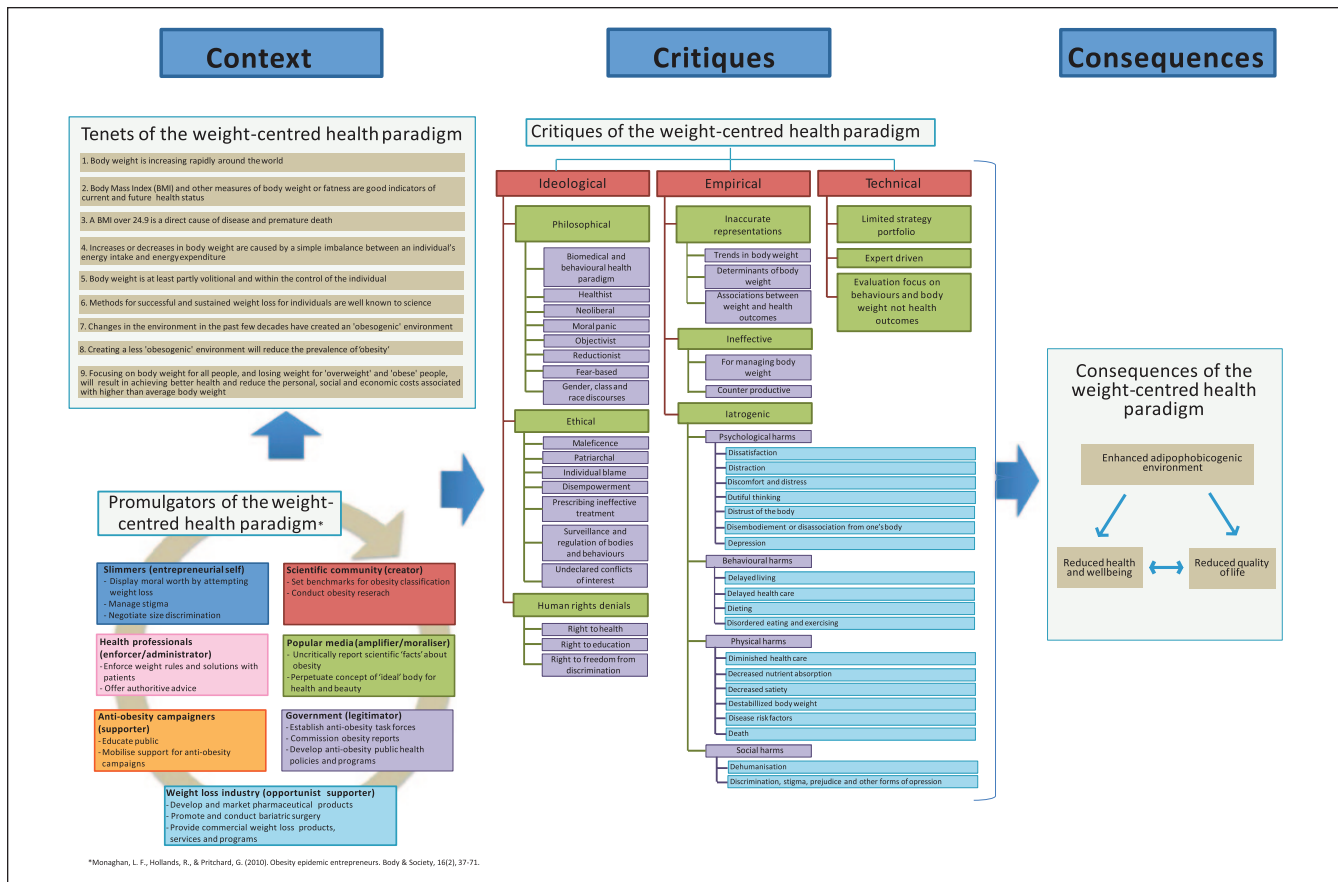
Context

Critiques

Consequences

Tenets of the weight-centred health paradigm

1. Body weight is increasing rapidly around the world

2. Body Mass Index (BMI) and other measures of body weight or fatness are good indicators of current and future health status

3. A BMI over 24.9 is a direct cause of disease and premature death

4. Increases or decreases in body weight are caused by a simple imbalance between an individual's energy intake and energy expenditure

5. Body weight is at least partly volitional and within the control of the individual

6. Methods for successful and sustained weight loss for individuals are well known to science

7. Changes in the environment in the past few decades have created an 'obesogenic' environment

8. Creating a less 'obesogenic' environment will reduce the prevalence of 'obesity'

9. Focusing on body weight for all people, and losing weight for 'overweight' and 'obese' people, will result in achieving better health and reduce the personal, social and economic costs associated with higher than average body weight

Promulgators of the weight-centred health paradigm*

Slimmers (entrepreneurial self)
- Display moral worth by attempting weight loss
- Manage stigma
- Negotiate size discrimination

Scientific community (creator)
- Set benchmarks for obesity classification
- Conduct obesity reserach

Health professionals (enforcer/administrator)
- Enforce weight rules and solutions with patients
- Offer authoritive advice

Popular media (amplifier/moraliser)
- Uncritically report scientific 'facts' about obesity
- Perpetuate concept of 'ideal' body for health and beauty

Anti-obesity campaigners (supporter)
- Educate public
- Mobilise support for anti-obesity campaigns

Government (legitimator)
- Establish anti-obesity task forces
- Commission obesity reports
- Develop anti-obesity public health policies and programs

Weight loss industry (opportunist supporter)
- Develop and market pharmaceutical products
- Promote and conduct bariatric surgery
- Provide commercial weight loss products, services and programs

*Monaghan, L. F., Hollands, R., & Pritchard, G. (2010). Obesity epidemic entrepreneurs. Body & Society, 16(2), 37-71.

Critiques of the weight-centred health paradigm

Ideological
Philosophical
Biomedical and behavioural health paradigm
Healthist
Neoliberal
Moral panic
Objectivist
Reductionist
Fear-based
Gender, class and race discourses
Ethical
Maleficence
Patriarchal
Individual blame
Disempowerment
Prescribing ineffective treatment
Surveillance and regulation of bodies and behaviours
Undeclared conflicts of interest
Human rights denials
Right to health
Right to education
Right to freedom from discrimination

Empirical
Inaccurate representations
Trends in body weight
Determinants of body weight
Associations between weight and health outcomes
Ineffective
For managing body weight
Counter productive
Iatrogenic
Psychological harms
Dissatisfaction
Distraction
Discomfort and distress
Dutiful thinking
Distrust of the body
Disembodiement or disassociation from one's body
Depression
Behavioural harms
Delayed living
Delayed health care
Dieting
Disordered eating and exercising
Physical harms
Diminished health care
Decreased nutrient absorption
Decreased satiety
Destabilized body weight
Disease risk factors
Death
Social harms
Dehumanisation
Discrimination, stigma, prejudice and other forms of opression

Technical
Limited strategy portfolio
Expert driven
Evaluation focus on behaviours and body weight not health outcomes

Consequences of the weight-centred health paradigm

Enhanced adipophobicogenic environment

Reduced health and wellbeing

Reduced quality of life